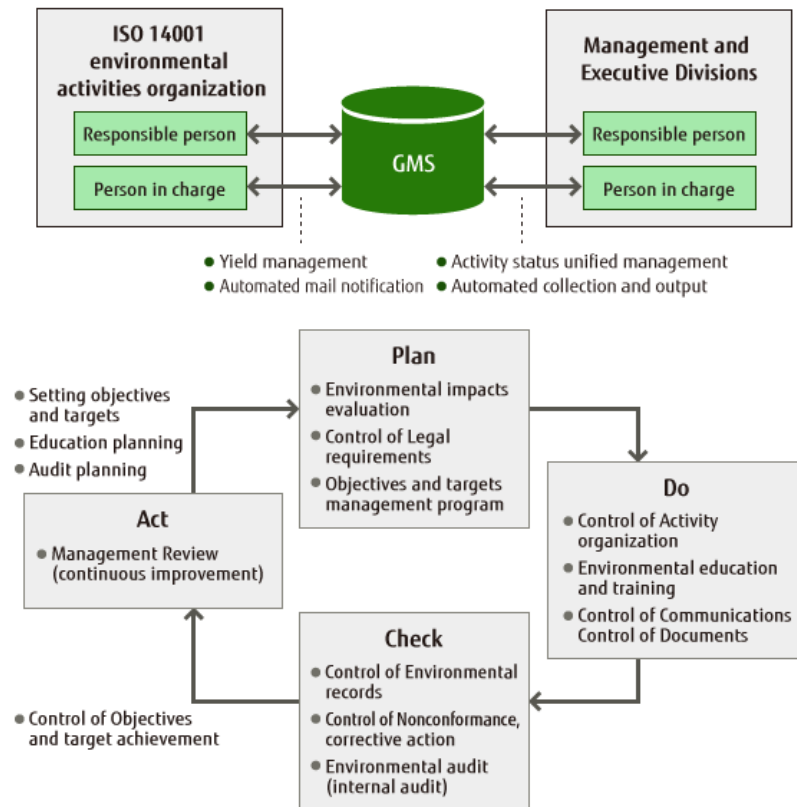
ISO 14001 environmental activities organization

Responsible person

Person in charge

GMS

Management and Executive Divisions

Responsible person

Person in charge

● Yield management
● Automated mail notification
● Activity status unified management
● Automated collection and output

● Setting objectives and targets
● Education planning
● Audit planning

Plan
● Environmental impacts evaluation
● Control of Legal requirements
● Objectives and targets management program

Do
● Control of Activity organization
● Environmental education and training
● Control of Communications Control of Documents

Act
● Management Review (continuous improvement)

Check
● Control of Environmental records
● Control of Nonconformance, corrective action
● Environmental audit (internal audit)

● Control of Objectives and target achievement